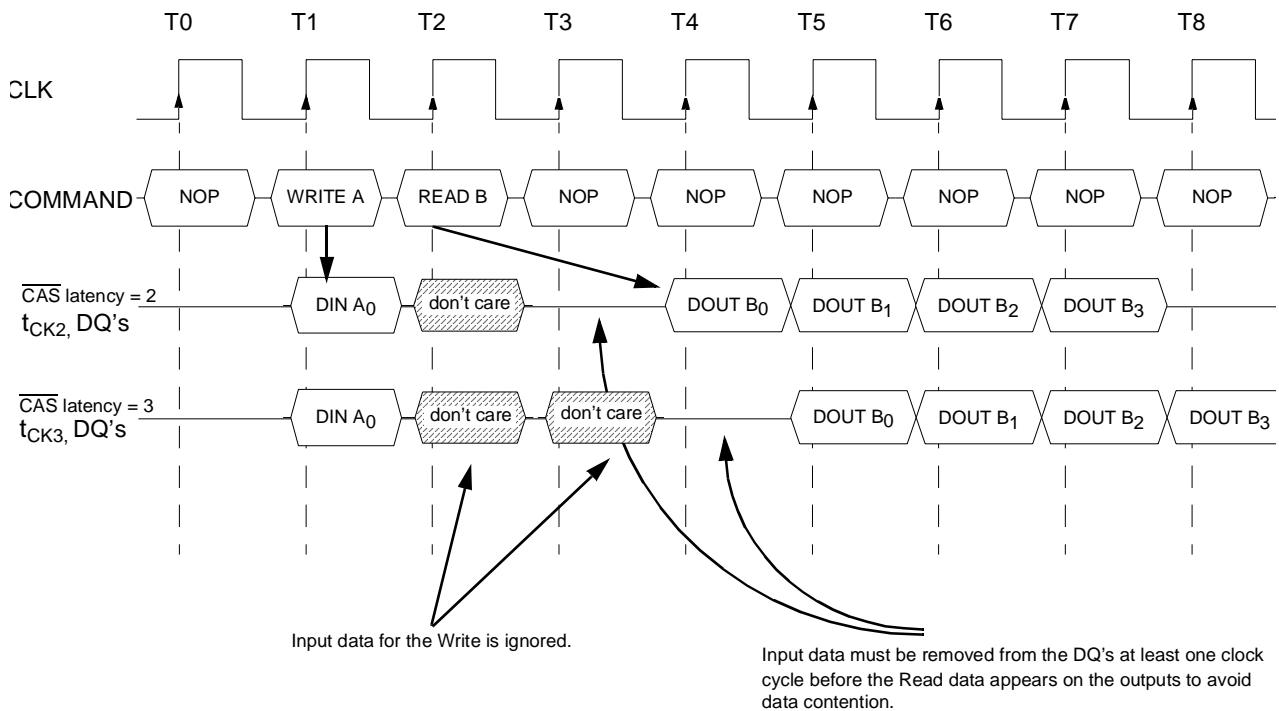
T0 T1 T2 T3 T4 T5 T6 T7 T8

CLK

COMMAND NOP WRITE A READ B NOP NOP NOP NOP NOP NOP

$\overline{CAS}$ latency = 2
$t_{CK2}$, DQ's

DIN $A_0$ don't care DOUT $B_0$ DOUT $B_1$ DOUT $B_2$ DOUT $B_3$

$\overline{CAS}$ latency = 3
$t_{CK3}$, DQ's

DIN $A_0$ don't care don't care DOUT $B_0$ DOUT $B_1$ DOUT $B_2$ DOUT $B_3$

Input data for the Write is ignored.

Input data must be removed from the DQ's at least one clock cycle before the Read data appears on the outputs to avoid data contention.